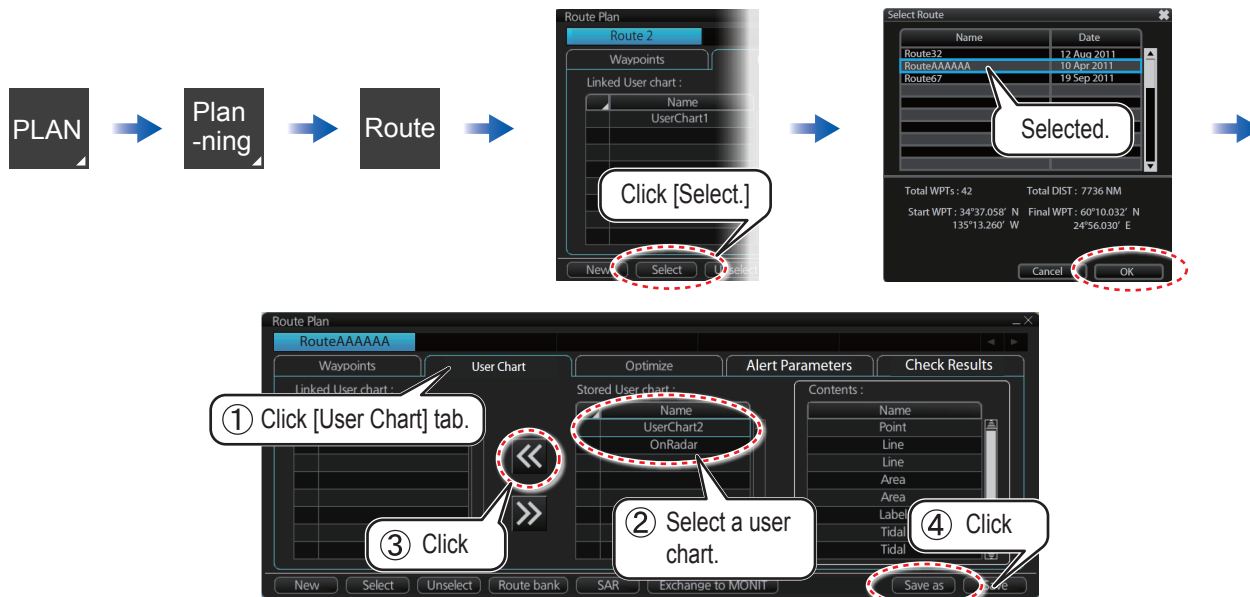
PLAN

Plan -ning

Route

Route Plan
Route 2
Waypoints
Linked User chart :

| | Name |
|---|---|
| | UserChart1 |

Click [Select.]
New Select Unselect

Select Route

| Name | Date |
|---|---|
| Route32 | 12 Aug 2011 |
| RouteAAAAAA | 10 Apr 2011 |
| Route67 | 19 Sep 2011 |

Selected.

Total WPTs : 42 Total DIST : 7736 NM
Start WPT : 34°37.058' N 135°13.260' W Final WPT : 60°10.032' N 24°56.030' E
Cancel OK

Route Plan
RouteAAAAAA
Waypoints User Chart Optimize Alert Parameters Check Results
Linked User chart :
① Click [User Chart] tab.
Stored User chart :

| Name |
|---|
| UserChart2 |
| OnRadar |

Contents :

| Name |
|---|
| Point |
| Line |
| Line |
| Area |
| Area |
| Label |
| Tidal |
| Tidal |

③ Click
② Select a user chart.
④ Click
New Select Unselect Route bank SAR Exchange to MONIT Save as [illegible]e